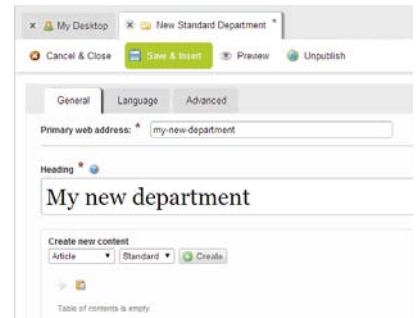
× My Desktop × New Standard Department *

Cancel & Close Save & Insert Preview Unpublish

General Language Advanced

Primary web address: * my-new-department

Heading *

My new department

Create new content

Article ▾ Standard ▾ Create

Table of contents is empty